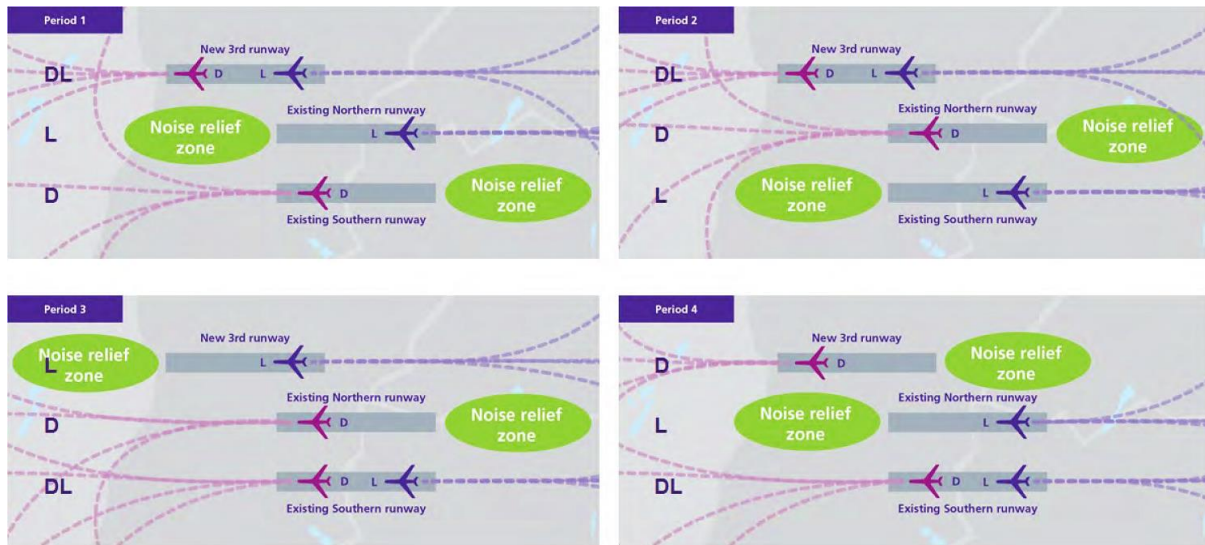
Period 1

New 3rd runway

DL D L

L Noise relief zone

Existing Northern runway

L

D D

Noise relief zone

Existing Southern runway

Period 2

New 3rd runway

DL D L

Existing Northern runway

D D

Noise relief zone

L Noise relief zone

L

Existing Southern runway

Period 3

New 3rd runway

Noise relief zone L

L

Existing Northern runway

D D

Noise relief zone

DL D L

Existing Southern runway

Period 4

New 3rd runway

D D

Noise relief zone

Noise relief zone

Existing Northern runway

L L

DL D L

Existing Southern runway